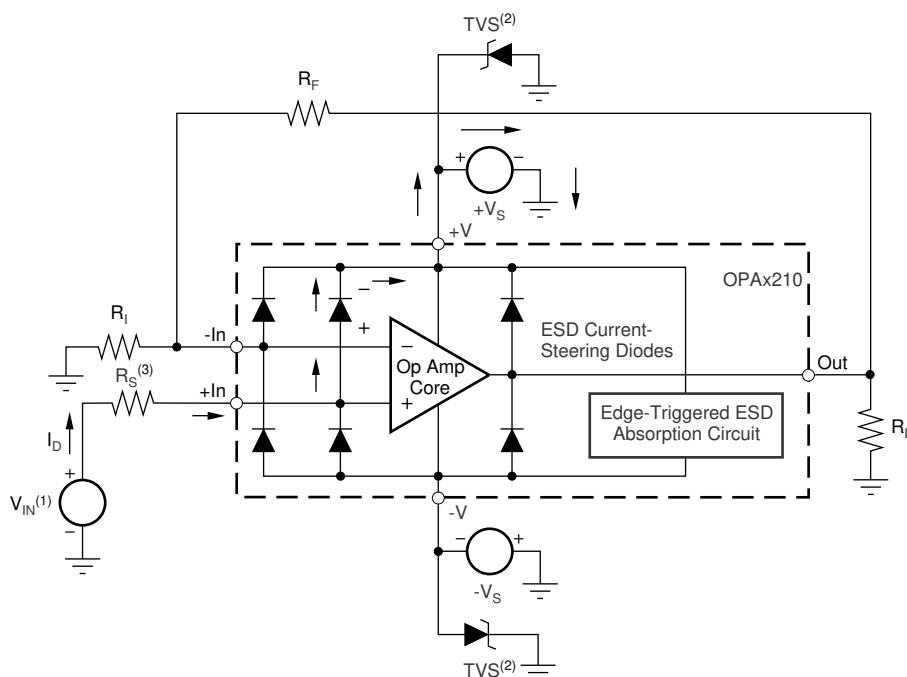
TVS$^{(2)}$

R$_F$

+

–

+V$_S$

+V

OPAx210

R$_I$

-In

–

+

ESD Current-Steering Diodes

Op Amp Core

–

+

Out

R$_S$$^{(3)}$

+In

Edge-Triggered ESD Absorption Circuit

R$_I$

I$_D$

+

V$_{IN}$$^{(1)}$

–

-V

–

+

-V$_S$

TVS$^{(2)}$